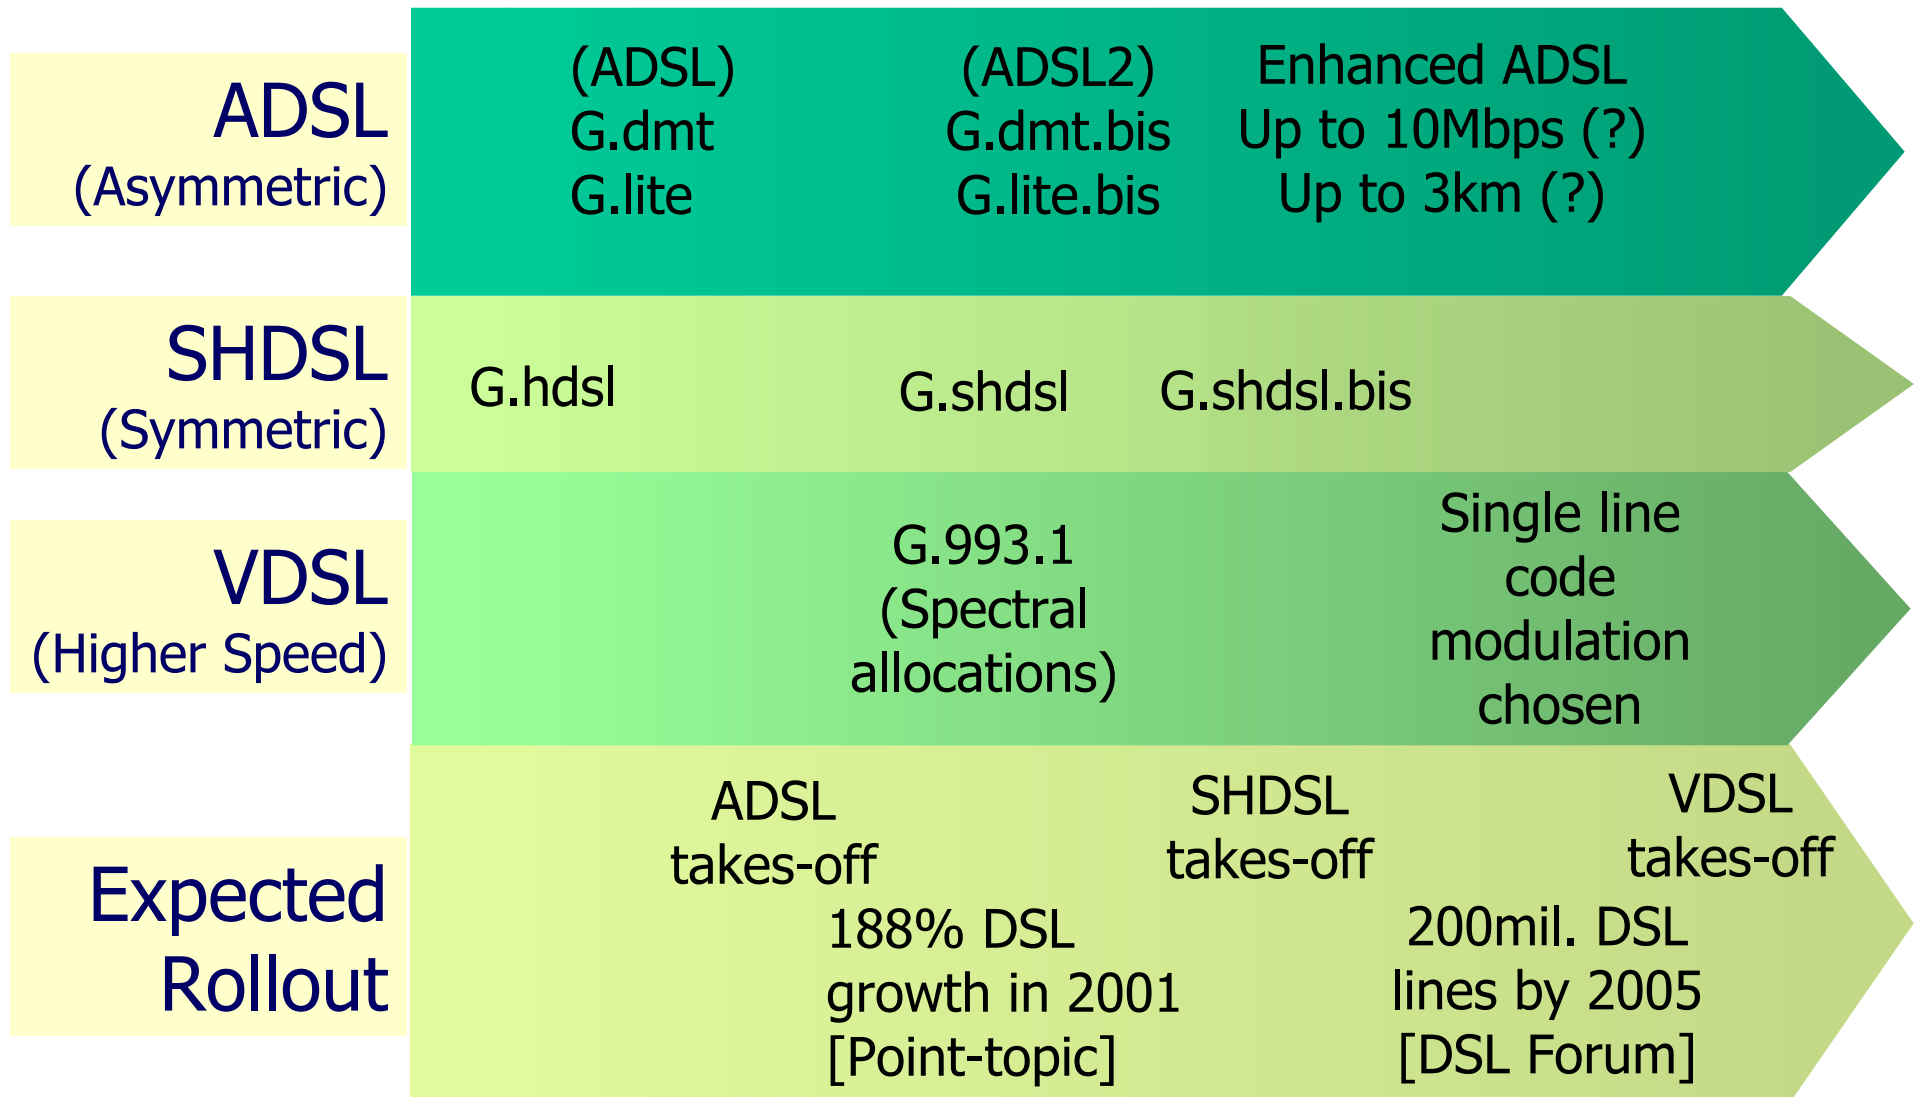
ADSL
(Asymmetric)

(ADSL)
G.dmt
G.lite

(ADSL2)
G.dmt.bis
G.lite.bis

Enhanced ADSL
Up to 10Mbps (?)
Up to 3km (?)

SHDSL
(Symmetric)

G.hdsl

G.shdsl

G.shdsl.bis

VDSL
(Higher Speed)

G.993.1
(Spectral allocations)

Single line code modulation chosen

Expected Rollout

ADSL
takes-off

188% DSL growth in 2001 [Point-topic]

SHDSL
takes-off

VDSL
takes-off

200mil. DSL lines by 2005 [DSL Forum]